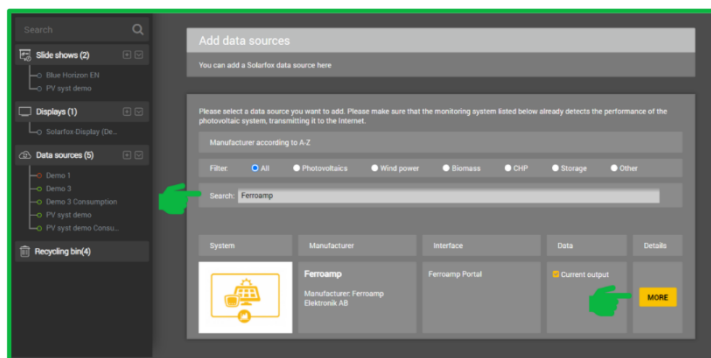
Search

Slide shows (2)
Blue Horizon EN
PV syst demo

Displays (1)
Solarfox-Display (De...

Data sources (5)
Demo 1
Demo 3
Demo 3 Consumption
PV syst demo
PV syst demo Consu...

Recycling bin(4)

Add data sources

You can add a Solarfox data source here

Please select a data source you want to add. Please make sure that the monitoring system listed below already detects the performance of the photovoltaic system, transmitting it to the Internet.

Manufacturer according to A-Z

Filter: All Photovoltaics Wind power Biomass CHP Storage Other

Search: Ferroamp

| System | Manufacturer | Interface | Data | Details |
|---|---|---|---|---|
| | Ferroamp Manufacturer: Ferroamp Elektronik AB | Ferroamp Portal | Current output | MORE |